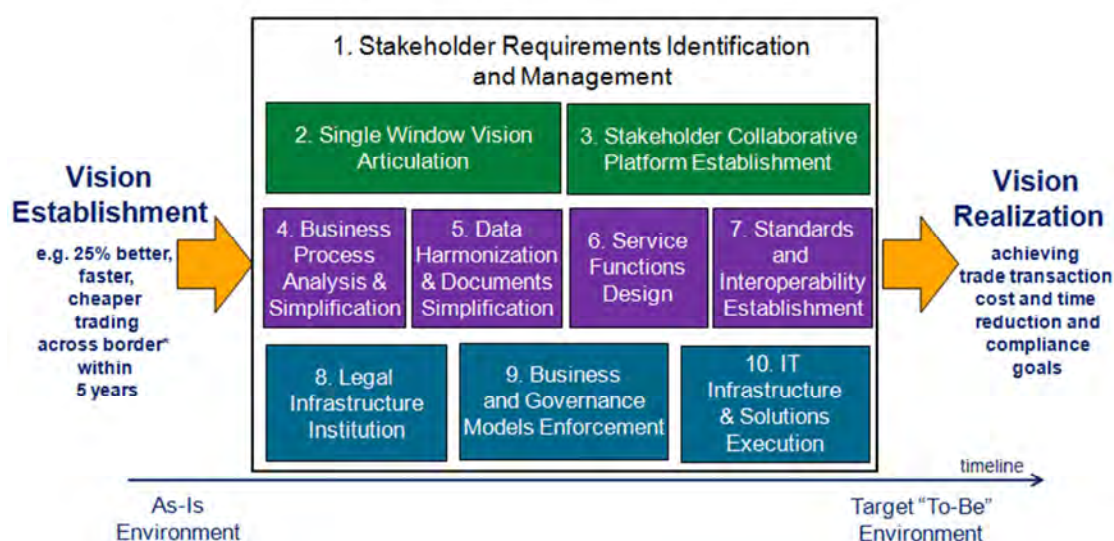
Vision Establishment

e.g. 25% better, faster, cheaper trading across border* within 5 years

1. Stakeholder Requirements Identification and Management

2. Single Window Vision Articulation

3. Stakeholder Collaborative Platform Establishment

4. Business Process Analysis & Simplification

5. Data Harmonization & Documents Simplification

6. Service Functions Design

7. Standards and Interoperability Establishment

8. Legal Infrastructure Institution

9. Business and Governance Models Enforcement

10. IT Infrastructure & Solutions Execution

Vision Realization

achieving trade transaction cost and time reduction and compliance goals

timeline

As-Is Environment

Target "To-Be" Environment